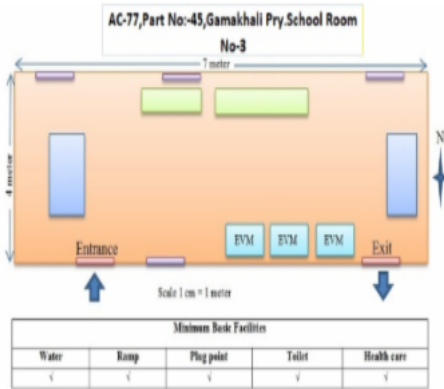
AC-77,Part No:-45,Gamakhali Pry.School Room No-3

7 meter

4 meter

N

EVM EVM EVM

Entrance

Exit

Scale 1 cm = 1 meter

| Minimum Basic Facilites | | | | |
|---|---|---|---|---|
| Water | Ramp | Plug point | Toilet | Health care |
| √ | √ | √ | √ | √ |